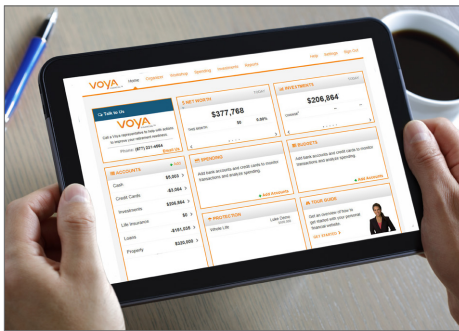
VOYA

Home Organizer Workshop Spending Investments Reports

Help Settings Sign Out

Talk to Us

VOYA

Call a Voya representative to help with actions to improve your retirement readiness.

Phone: (877) 331-4664

NET WORTH

$377,768

$0 0.00%

INVESTMENTS

$206,864

ACCOUNTS

Cash $5,003

Credit Cards -$3,064

Investments $206,864

Life Insurance $0

Loans -$151,035

Property $320,000

SPENDING

Add bank accounts and credit cards to monitor transactions and analyze spending.

+ Add Accounts

BUDGETS

Add bank accounts and credit cards to monitor transactions and analyze spending.

+ Add Accounts

PROTECTION

Whole Life

TOUR GUIDE

Get an overview of how to get started with your personal financial website.

GET STARTED